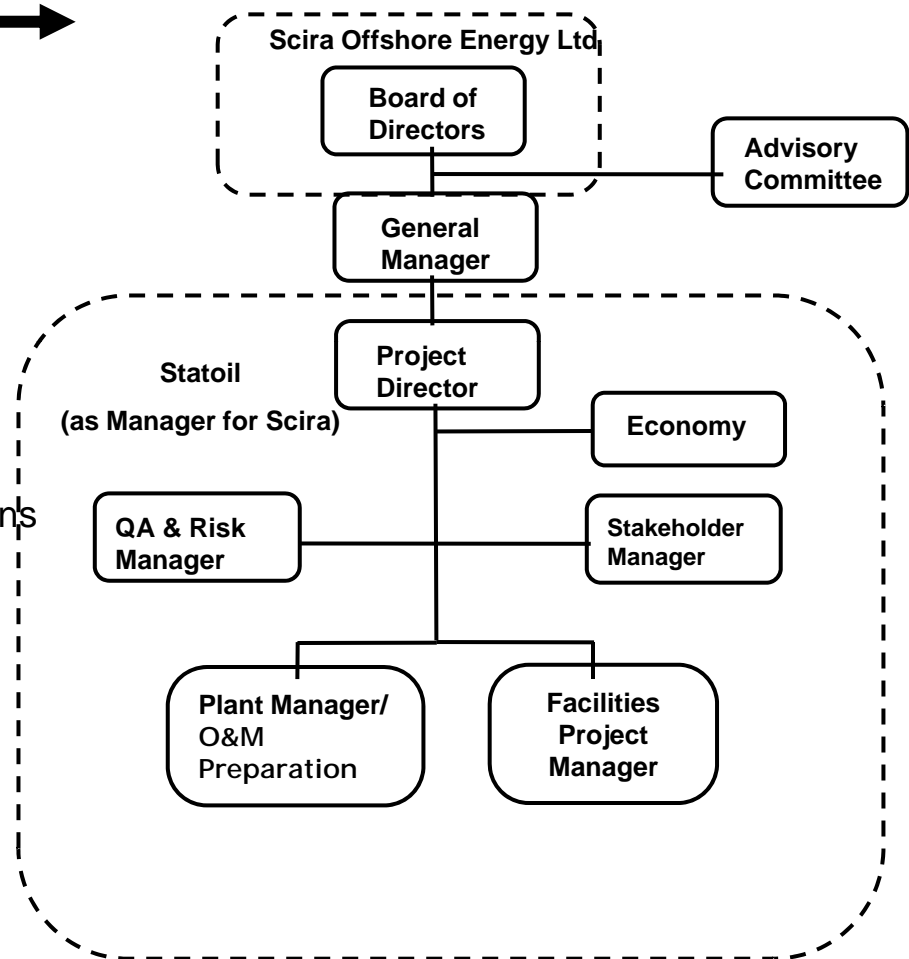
Scira Offshore Energy Ltd

Board of Directors

Advisory Committee

General Manager

Statoil

(as Manager for Scira)

Project Director

Economy

ns

QA & Risk Manager

Stakeholder Manager

Plant Manager/ O&M Preparation

Facilities Project Manager